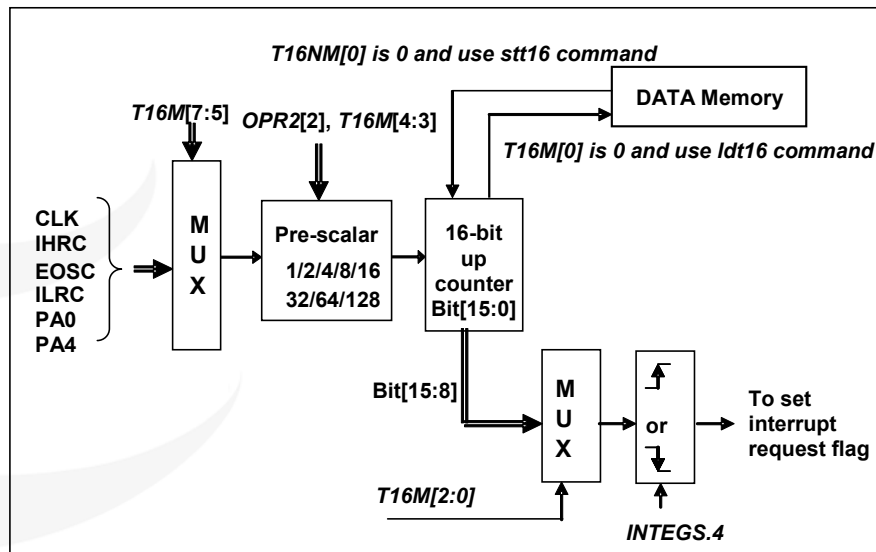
T16NM[0] is 0 and use stt16 command

DATA Memory

T16M[7:5]

OPR2[2], T16M[4:3]

T16M[0] is 0 and use ldt16 command

CLK
IHRC
EOSC
ILRC
PA0
PA4

M
U
X

Pre-scalar
1/2/4/8/16
32/64/128

16-bit
up
counter
Bit[15:0]

Bit[15:8]

M
U
X

or

To set
interrupt
request flag

T16M[2:0]

INTEGS.4